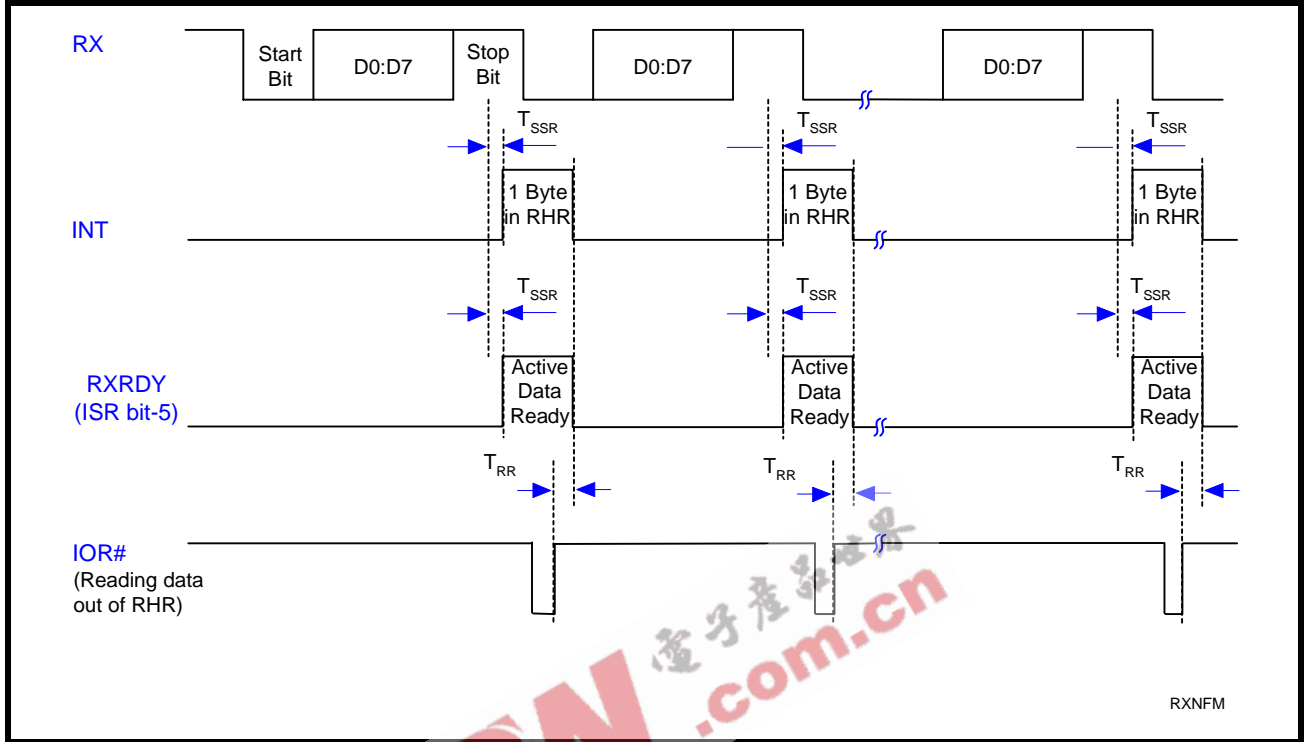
RX
Start Bit
D0:D7
Stop Bit
D0:D7
D0:D7
$T_{SSR}$
$T_{SSR}$
$T_{SSR}$
1 Byte in RHR
1 Byte in RHR
1 Byte in RHR
INT
$T_{SSR}$
$T_{SSR}$
$T_{SSR}$
RXRDY (ISR bit-5)
Active Data Ready
Active Data Ready
Active Data Ready
$T_{RR}$
$T_{RR}$
$T_{RR}$
IOR#
(Reading data out of RHR)
電子產品世界
.com.cn
RXNFM